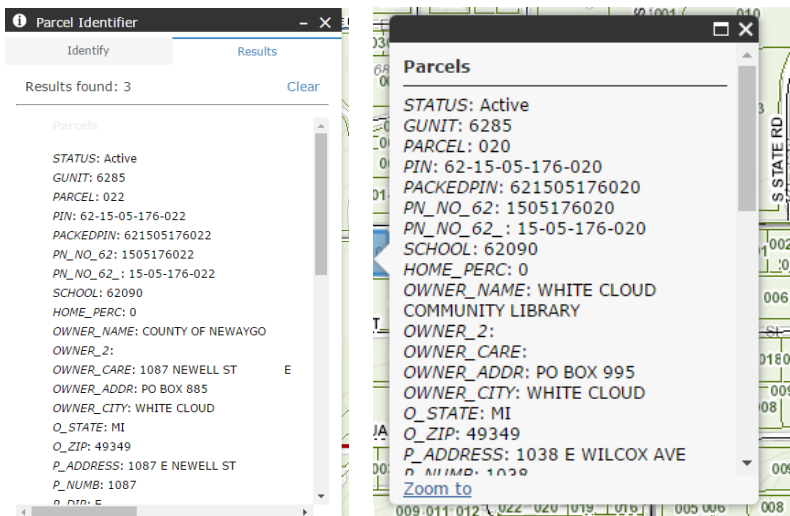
Parcel Identifier

Identify
Results

Results found: 3
Clear

Parcels

STATUS: Active
GUNIT: 6285
PARCEL: 022
PIN: 62-15-05-176-022
PACKEDPIN: 621505176022
PN_NO_62: 1505176022
PN_NO_62_: 15-05-176-022
SCHOOL: 62090
HOME_PERC: 0
OWNER_NAME: COUNTY OF NEWAYGO
OWNER_2:
OWNER_CARE: 1087 NEWELL ST E
OWNER_ADDR: PO BOX 885
OWNER_CITY: WHITE CLOUD
O_STATE: MI
O_ZIP: 49349
P_ADDRESS: 1087 E NEWELL ST
P_NUMB: 1087
P_DIR: E

Parcels

STATUS: Active
GUNIT: 6285
PARCEL: 020
PIN: 62-15-05-176-020
PACKEDPIN: 621505176020
PN_NO_62: 1505176020
PN_NO_62_: 15-05-176-020
SCHOOL: 62090
HOME_PERC: 0
OWNER_NAME: WHITE CLOUD COMMUNITY LIBRARY
OWNER_2:
OWNER_CARE:
OWNER_ADDR: PO BOX 995
OWNER_CITY: WHITE CLOUD
O_STATE: MI
O_ZIP: 49349
P_ADDRESS: 1038 E WILCOX AVE
P_NUMB: 1038

Zoom to

S STATE RD